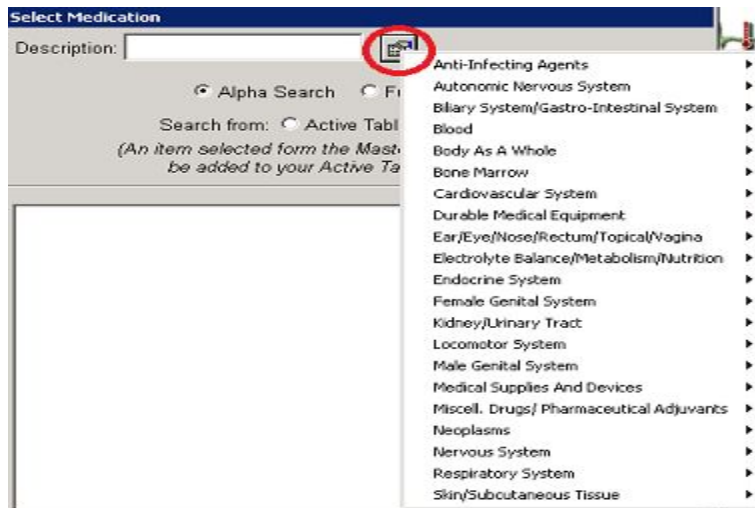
Select Medication

Description:

Alpha Search   F

Search from: Active Tabl

(An item selected form the Maste
be added to your Active Ta

Anti-Infecting Agents
Autonomic Nervous System
Biliary System/Gastro-Intestinal System
Blood
Body As A Whole
Bone Marrow
Cardiovascular System
Durable Medical Equipment
Ear/Eye/Nose/Rectum/Topical/Vagina
Electrolyte Balance/Metabolism/Nutrition
Endocrine System
Female Genital System
Kidney/Urinary Tract
Locomotor System
Male Genital System
Medical Supplies And Devices
Miscell. Drugs/ Pharmaceutical Adjuvants
Neoplasms
Nervous System
Respiratory System
Skin/Subcutaneous Tissue